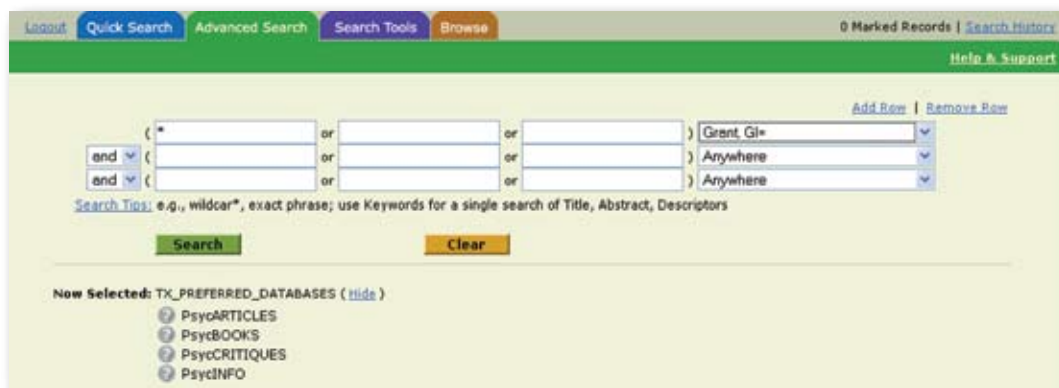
Logout Quick Search Advanced Search Search Tools Browse

0 Marked Records | Search History

Help & Support

Add Row | Remove Row

( * or or ) Grant, Gl=

and ( or or ) Anywhere

and ( or or ) Anywhere

Search Tips: e.g., wildcar*, exact phrase; use Keywords for a single search of Title, Abstract, Descriptors

Search

Clear

Now Selected: TX_PREFERRED_DATABASES ( Hide )

PsycARTICLES

PsycBOOKS

PsycCRITIQUES

PsycINFO